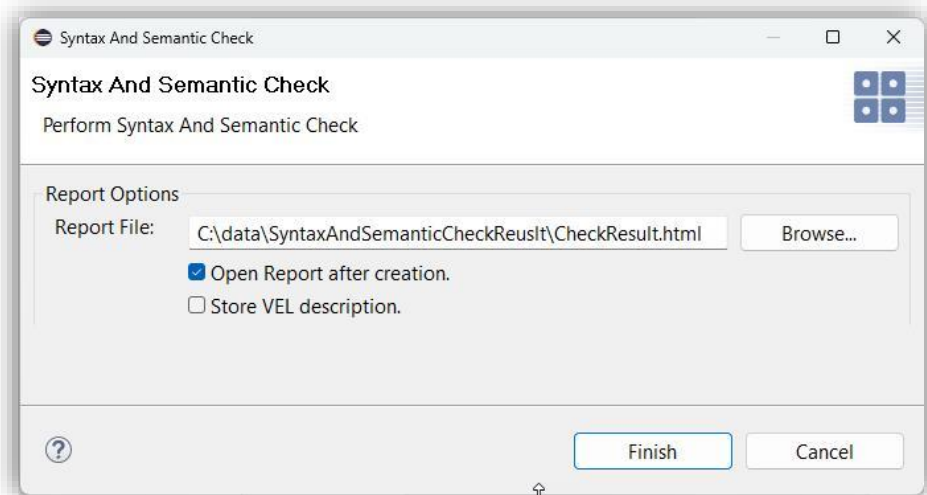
Syntax And Semantic Check

Syntax And Semantic Check

Perform Syntax And Semantic Check

Report Options

Report File: C:\data\SyntaxAndSemanticCheckReuslt\CheckResult.html

Browse...

Open Report after creation.

Store VEL description.

?

Finish

Cancel